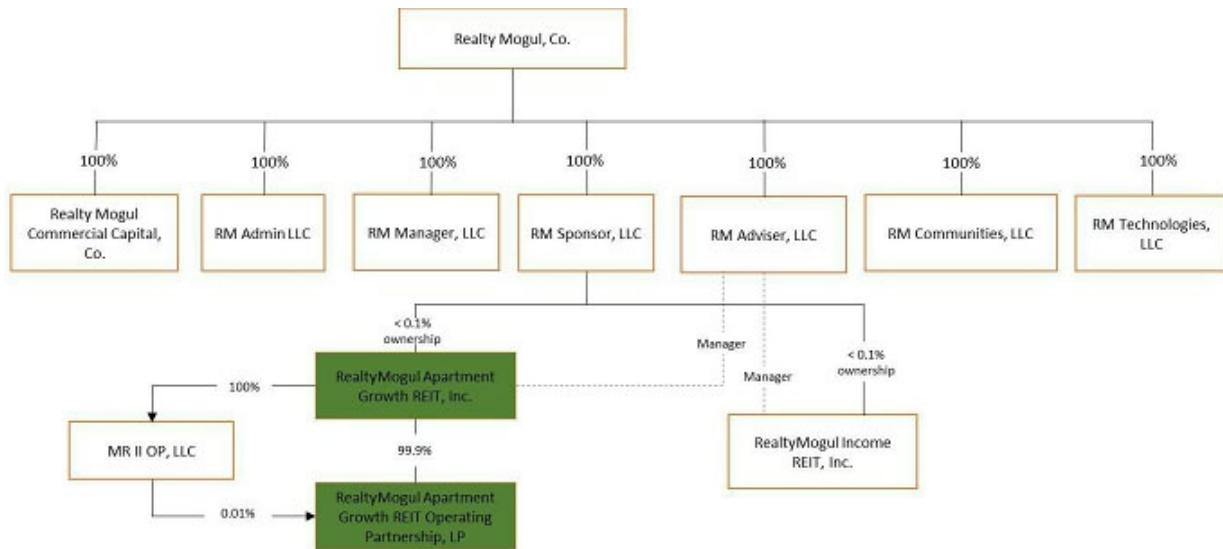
Realty Mogul, Co.

100%

Realty Mogul Commercial Capital, Co.

100%

RM Admin LLC

100%

RM Manager, LLC

100%

RM Sponsor, LLC

100%

RM Adviser, LLC

100%

RM Communities, LLC

100%

RM Technologies, LLC

< 0.1% ownership

Manager

Manager

< 0.1% ownership

100%

RealtyMogul Apartment Growth REIT, Inc.

MR II OP, LLC

99.9%

RealtyMogul Income REIT, Inc.

0.01%

RealtyMogul Apartment Growth REIT Operating Partnership, LP